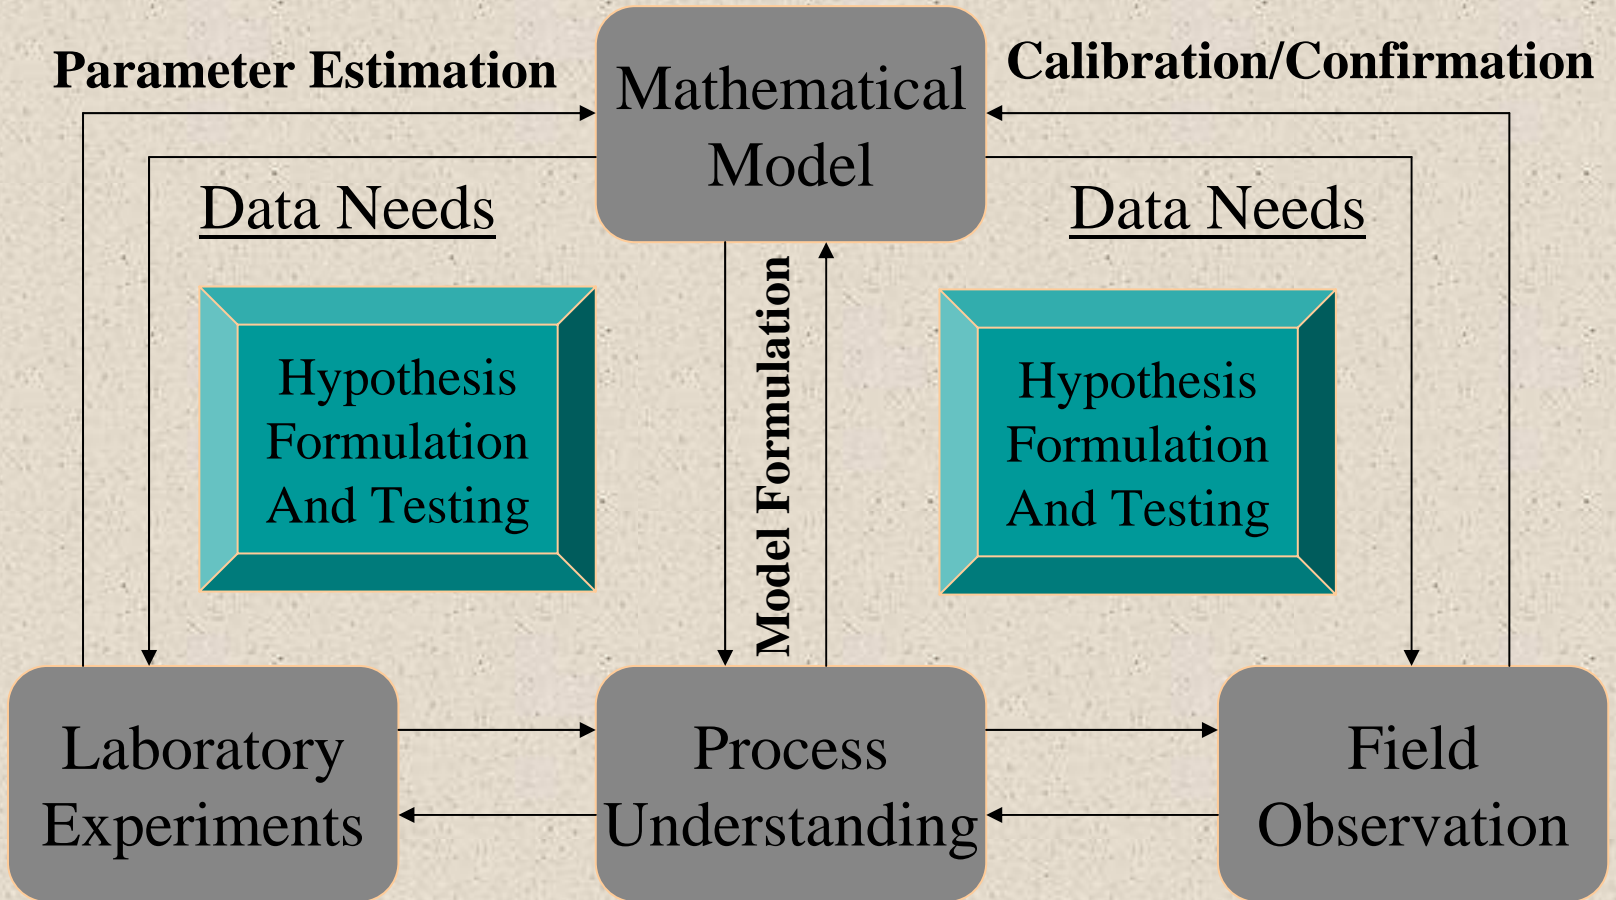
Parameter Estimation

Mathematical Model

Calibration/Confirmation

Data Needs

Data Needs

Hypothesis Formulation And Testing

Model Formulation

Hypothesis Formulation And Testing

Laboratory Experiments

Process Understanding

Field Observation